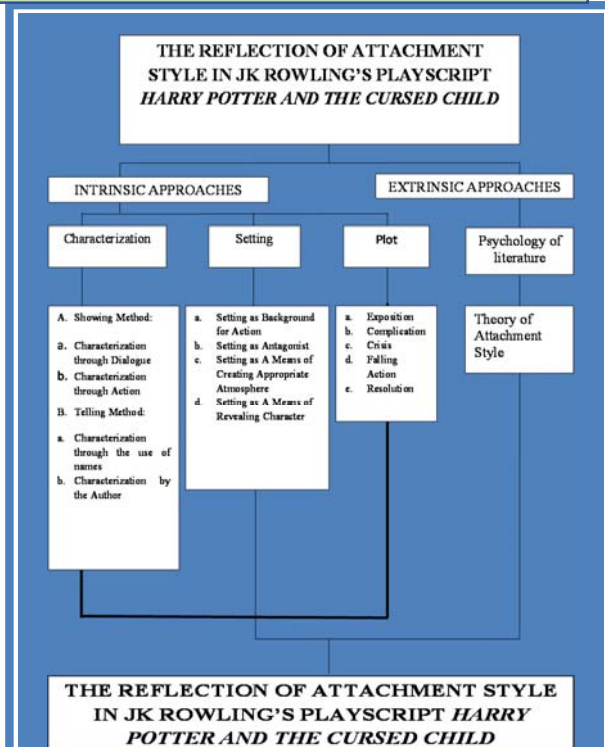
THE REFLECTION OF ATTACHMENT STYLE IN JK ROWLING'S PLAYSCRIPT *HARRY POTTER AND THE CURSED CHILD*

INTRINSIC APPROACHES

EXTRINSIC APPROACHES

Characterization

Setting

Plot

Psychology of literature

A. Showing Method:

a. Characterization through Dialogue
b. Characterization through Action

B. Telling Method:

a. Characterization through the use of names
b. Characterization by the Author

a. Setting as Background for Action
b. Setting as Antagonist
c. Setting as A Means of Creating Appropriate Atmosphere
d. Setting as A Means of Revealing Character

a. Exposition
b. Complication
c. Crisis
d. Falling Action
e. Resolution

Theory of Attachment Style

THE REFLECTION OF ATTACHMENT STYLE IN JK ROWLING'S PLAYSCRIPT *HARRY POTTER AND THE CURSED CHILD*